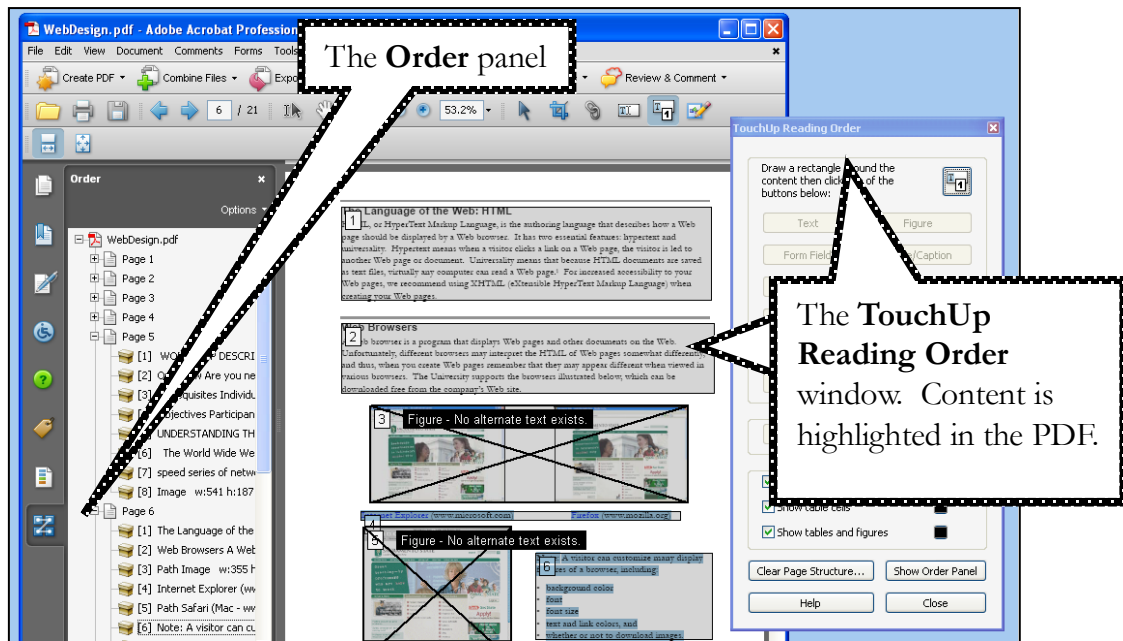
WebDesign.pdf - Adobe Acrobat Profession

File Edit View Document Comments Forms Tools

Create PDF Combine Files Expo Review & Comment

6 / 21 53.2%

The **Order** panel

Order

Options

WebDesign.pdf
Page 1
Page 2
Page 3
Page 4
Page 5
[1] WO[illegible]P DESCRI
[2] O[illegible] Are you ne
[3] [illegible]quisites Individu
[4] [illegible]bjectives Participan
[5] UNDERSTANDING TH
[6] The World Wide We
[7] speed series of netw
[8] Image w:541 h:187
Page 6
[1] The Language of the
[2] Web Browsers A Web
[3] Path Image w:355 h
[4] Internet Explorer (w
[5] Path Safari (Mac - w
[6] Note: A visitor can c

1 The Language of the Web: HTML
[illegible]L, or HyperText Markup Language, is the authoring language that describes how a Web page should be displayed by a Web browser. It has two essential features: hypertext and universality. Hypertext means that when a visitor clicks a link on a Web page, the visitor is led to another Web page or document. Universality means that because HTML documents are saved as text files, virtually any computer can read a Web page. For increased accessibility to your Web pages, we recommend using XHTML (eXtensible HyperText Markup Language) when creating your Web pages.

2 Web Browsers
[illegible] browser is a program that displays Web pages and other documents on the Web. Unfortunately, different browsers may interpret the HTML of Web pages somewhat differently and thus, when you create Web pages remember that they may appear different when viewed in various browsers. The University supports the browsers illustrated below, which can be downloaded free from the company's Web site.

3 Figure - No alternate text exists.

4 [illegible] Explorer (www.microsoft.com) Firefox (www.mozilla.org)

5 Figure - No alternate text exists.

6 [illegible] A visitor can customize many display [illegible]s of a browser, including:
background color
font
font size
text and link colors, and
whether or not to download images.

TouchUp Reading Order

Draw a rectangle around the content then click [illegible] of the buttons below:

Text
Figure
Form Field
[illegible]/Caption

The **TouchUp Reading Order** window. Content is highlighted in the PDF.

Show table cells
Show tables and figures

Clear Page Structure...
Show Order Panel
Help
Close